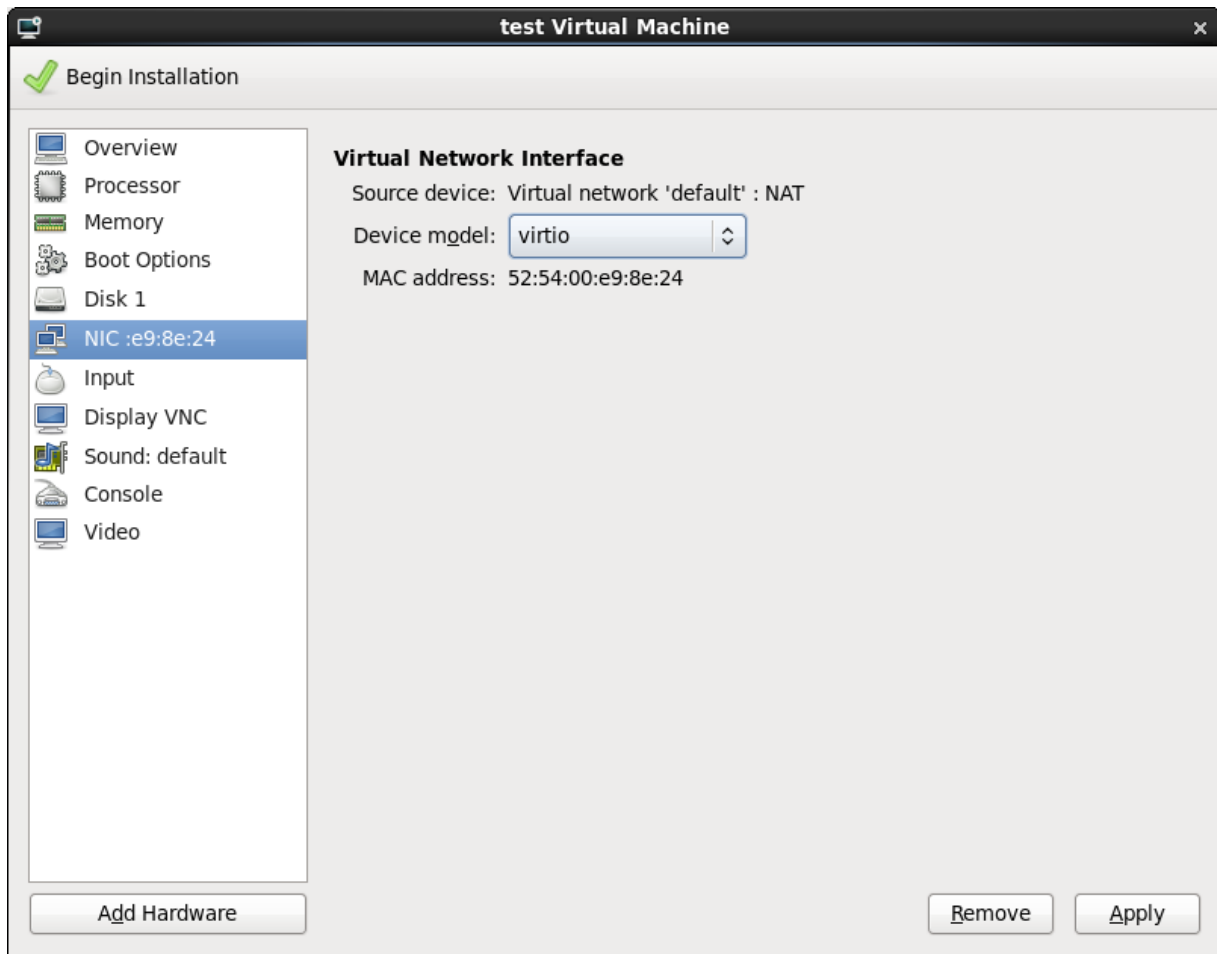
test Virtual Machine

Begin Installation

Overview
Processor
Memory
Boot Options
Disk 1
NIC :e9:8e:24
Input
Display VNC
Sound: default
Console
Video

Virtual Network Interface
Source device: Virtual network 'default' : NAT
Device model: virtio
MAC address: 52:54:00:e9:8e:24

Add Hardware

Remove

Apply